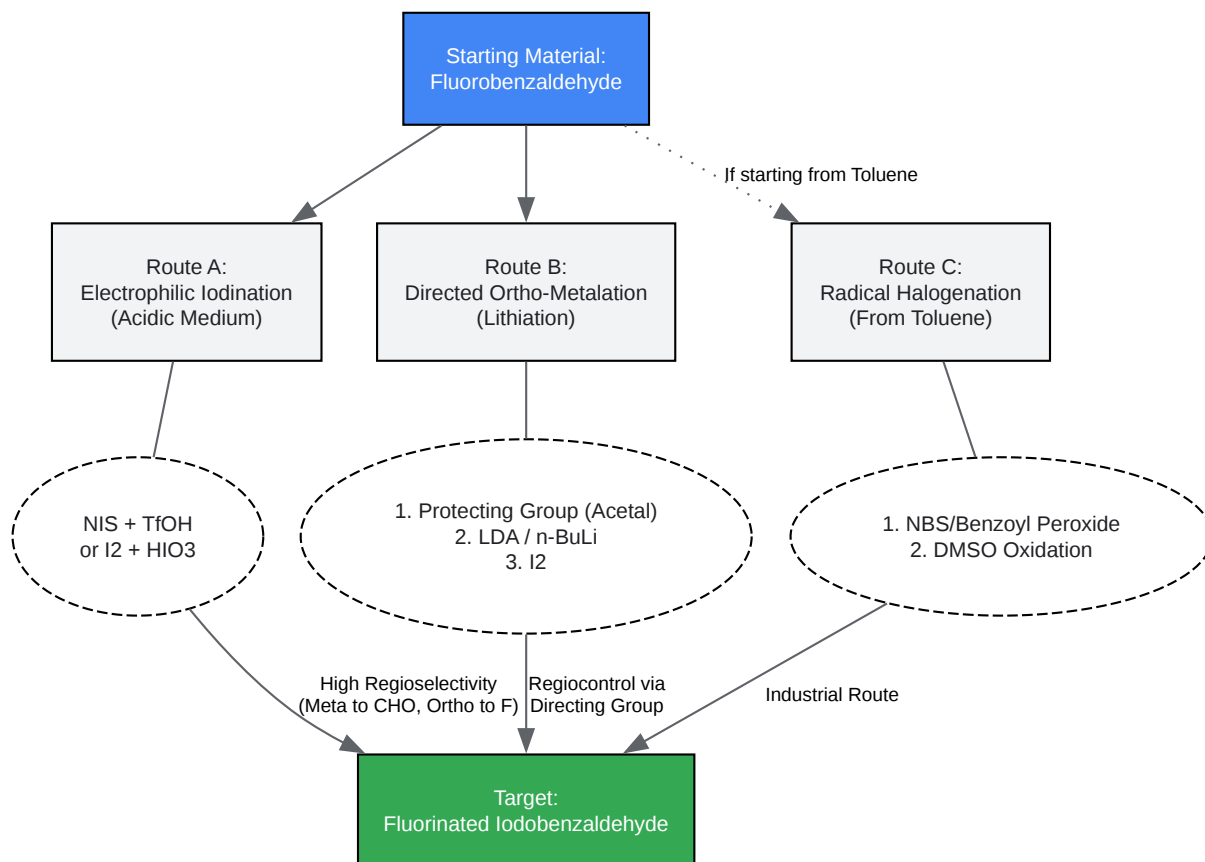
Starting Material:
Fluorobenzaldehyde

If starting from Toluene

Route A:
Electrophilic Iodination
(Acidic Medium)

Route B:
Directed Ortho-Metalation
(Lithiation)

Route C:
Radical Halogenation
(From Toluene)

NIS + TfOH
or I2 + HIO3

1. Protecting Group (Acetal)
2. LDA / n-BuLi
3. I2

1. NBS/Benzoyl Peroxide
2. DMSO Oxidation

High Regioselectivity
(Meta to CHO, Ortho to F)

Regiocontrol via
Directing Group

Industrial Route

Target:
Fluorinated Iodobenzaldehyde